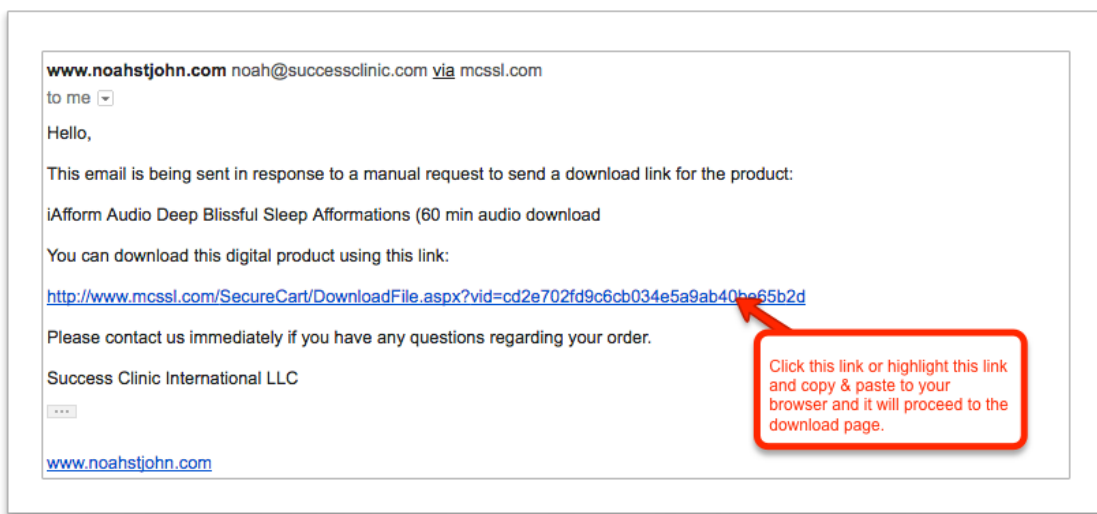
**www.noahstjohn.com** noah@successclinic.com via mcssl.com
to me

Hello,

This email is being sent in response to a manual request to send a download link for the product:

iAfform Audio Deep Blissful Sleep Afformations (60 min audio download

You can download this digital product using this link:

http://www.mcssl.com/SecureCart/DownloadFile.aspx?vid=cd2e702fd9c6cb034e5a9ab40be65b2d

Please contact us immediately if you have any questions regarding your order.

Success Clinic International LLC

...

www.noahstjohn.com

Click this link or highlight this link and copy & paste to your browser and it will proceed to the download page.